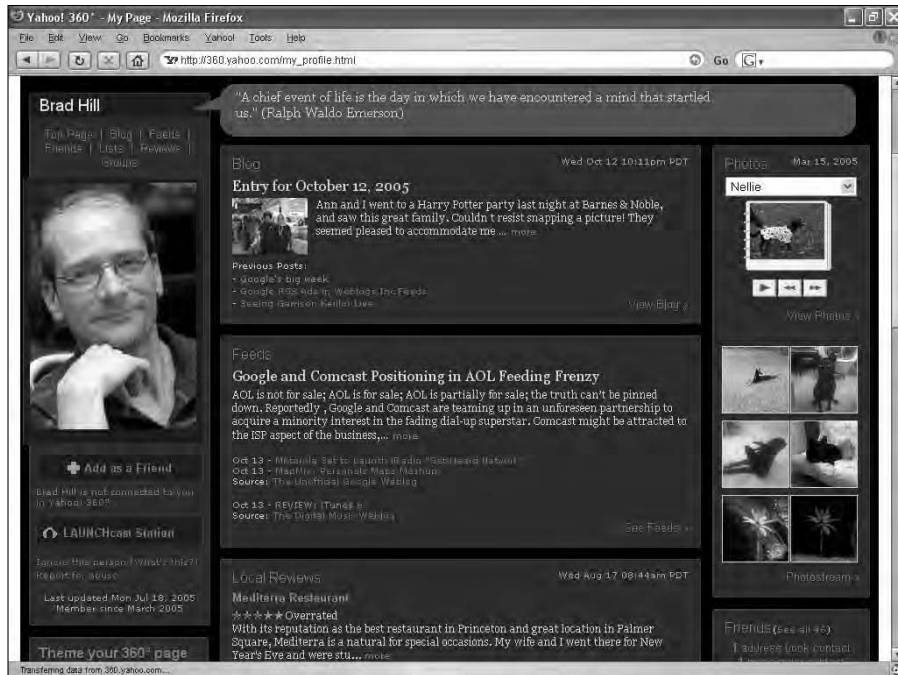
Yahoo! 360° - My Page - Mozilla Firefox

File Edit View Go Bookmarks Yahoo! Tools Help

http://360.yahoo.com/my_profile.html

Go

Brad Hill

Top Page | Blog | Feeds | Friends | Lists | Reviews | Groups

"A chief event of life is the day in which we have encountered a mind that startled us." (Ralph Waldo Emerson)

Blog

Wed Oct 12 10:11pm PDT

Entry for October 12, 2005

Ann and I went to a Harry Potter party last night at Barnes & Noble, and saw this great family. Couldn t resist snapping a picture! They seemed pleased to accommodate me ... more

Previous Posts:
- Google's big week
- Google RSS Ads in Weblogs Inc Feeds
- Seeing Garrison Keillor Live

View Blog »

Photos

Mar 15, 2005

Nellie

View Photos »

Feeds

Google and Comcast Positioning in AOL Feeding Frenzy

AOL is not for sale; AOL is for sale; AOL is partially for sale; the truth can't be pinned down. Reportedly , Google and Comcast are teaming up in an unforeseen partnership to acquire a minority interest in the fading dial-up superstar. Comcast might be attracted to the ISP aspect of the business,... more

Oct 13 - Motorola Set to Launch iRadio "Sometime Before"
Oct 13 - MapMix: Personals Maps Mashup
Source: The Unofficial Google Weblog

Oct 13 - REVIEW: iTunes 6
Source: The Digital Music Weblog

See Feeds »

Add as a Friend

Brad Hill is not connected to you in Yahoo! 360°.

LAUNCHcast Station

Ignore this person (What's this?)
Report for abuse

Last updated Mon Jul 18, 2005
Member since March 2005

Photostream »

Local Reviews

Wed Aug 17 08:44am PDT

Mediterra Restaurant

★★★★★ Overrated

With its reputation as the best restaurant in Princeton and great location in Palmer Square, Mediterra is a natural for special occasions. My wife and I went there for New Year's Eve and were stu... more

Friends (See all 46)

1 address book contact

Theme your 360° page

Transferring data from 360.yahoo.com...